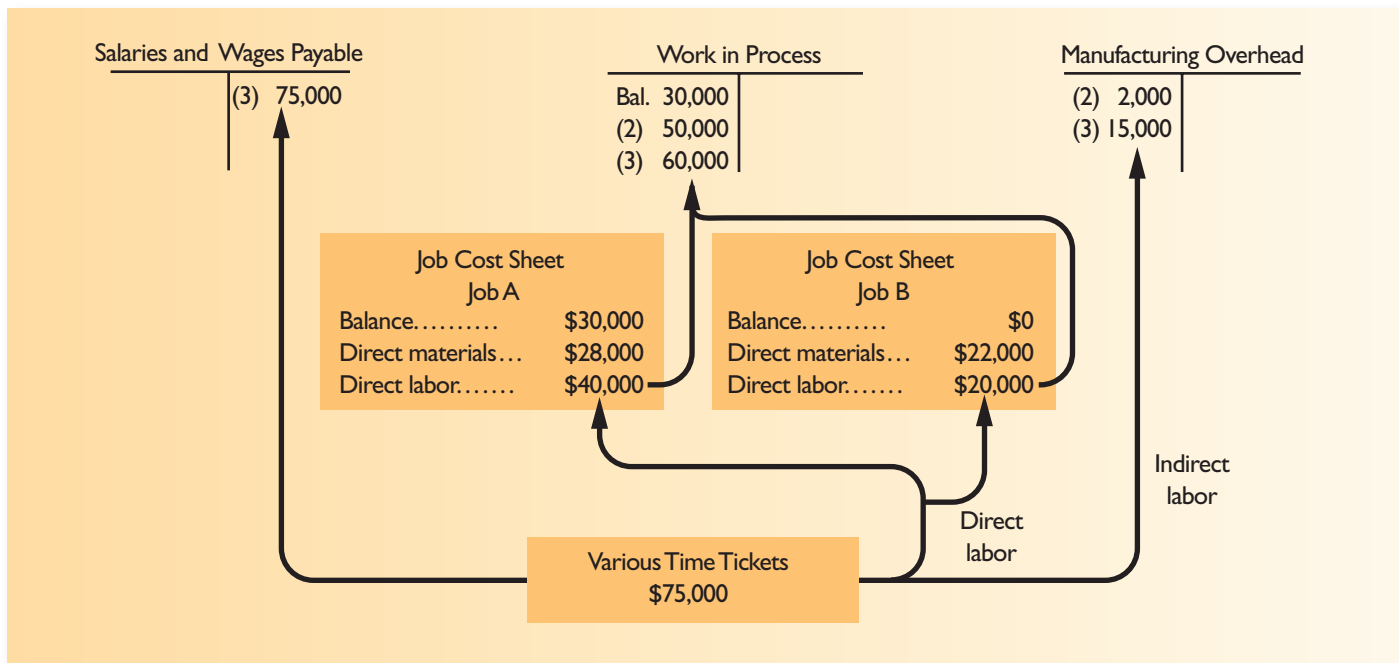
Salaries and Wages Payable

(3) 75,000

Work in Process

Bal. 30,000
(2) 50,000
(3) 60,000

Manufacturing Overhead

(2) 2,000
(3) 15,000

Job Cost Sheet
Job A

| | |
|---|---|
| Balance.......... | $30,000 |
| Direct materials... | $28,000 |
| Direct labor....... | $40,000 |

Job Cost Sheet
Job B

| | |
|---|---|
| Balance.......... | $0 |
| Direct materials... | $22,000 |
| Direct labor....... | $20,000 |

Indirect labor

Direct labor

Various Time Tickets
$75,000